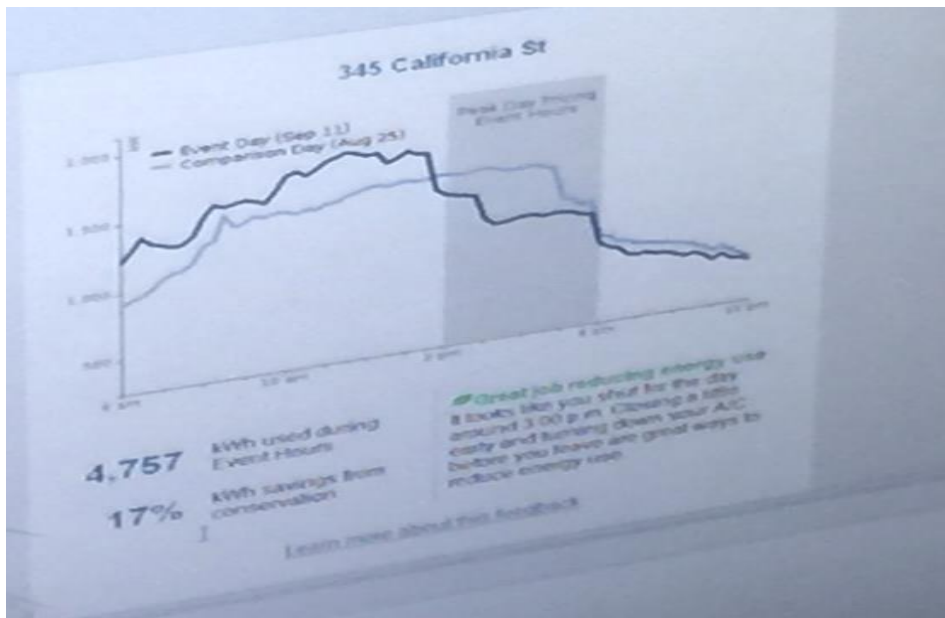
345 California St

Peak Day Pricing Event Hours

Event Day (Sep 11)
Comparison Day (Aug 25)

2,000
1,500
1,000
500

6 am
10 am
2 pm
6 pm
10 pm

Great job reducing energy use
It looks like you shut for the day around 3:00 p.m. Closing a little early and turning down your A/C before you leave are great ways to reduce energy use

4,757 kWh used during Event Hours

17% kWh savings from conservation

Learn more about this feedback